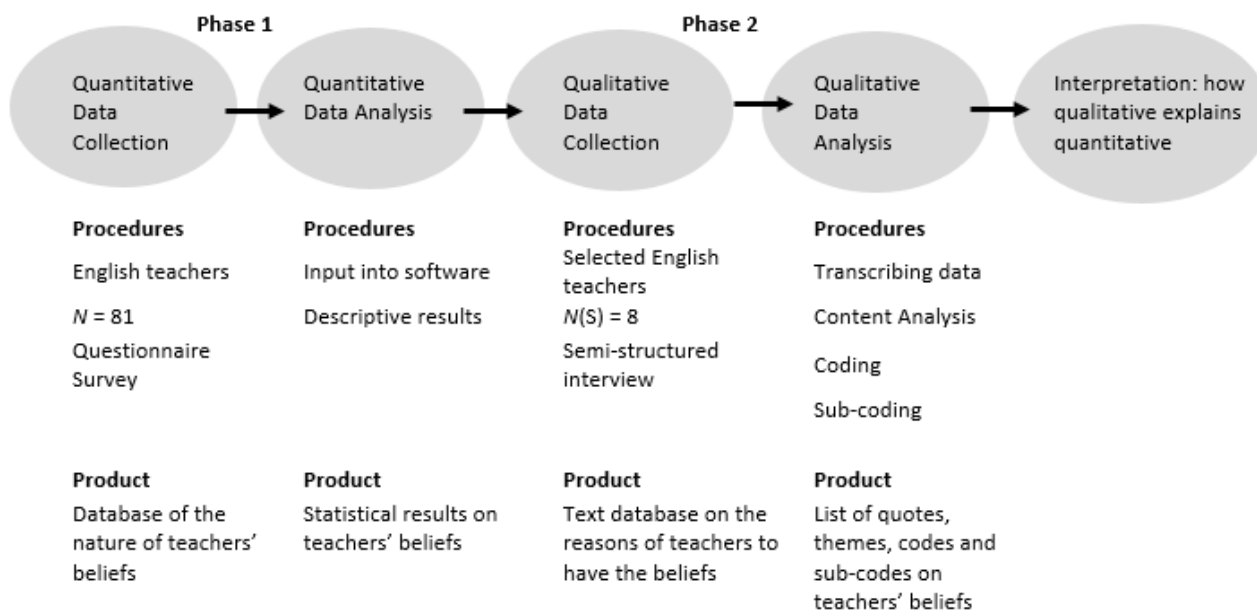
Phase 1

Phase 2

Quantitative Data Collection

Quantitative Data Analysis

Qualitative Data Collection

Qualitative Data Analysis

Interpretation: how qualitative explains quantitative

Procedures

English teachers

$N$ = 81

Questionnaire Survey

Procedures

Input into software

Descriptive results

Procedures

Selected English teachers

$N$(S) = 8

Semi-structured interview

Procedures

Transcribing data

Content Analysis

Coding

Sub-coding

Product

Database of the nature of teachers' beliefs

Product

Statistical results on teachers' beliefs

Product

Text database on the reasons of teachers to have the beliefs

Product

List of quotes, themes, codes and sub-codes on teachers' beliefs